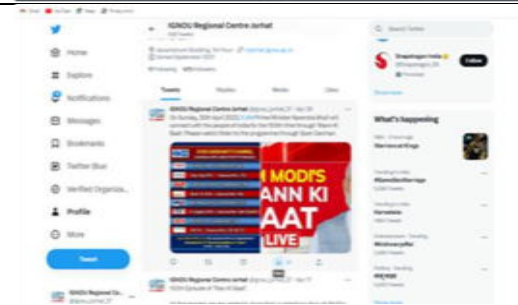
Home

Explore

Notifications

Messages

Bookmarks

Twitter Blue

Verified Organiza...

Profile

More

Tweet

IGNOU Regional Centre Jorhat

Tweets

Replies

Media

Likes

IGNOU Regional Centre Jorhat

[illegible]

MODI'S
MANN KI
BAAT
LIVE

Search Twitter

Snapdragon India

Follow

What's happening

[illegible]